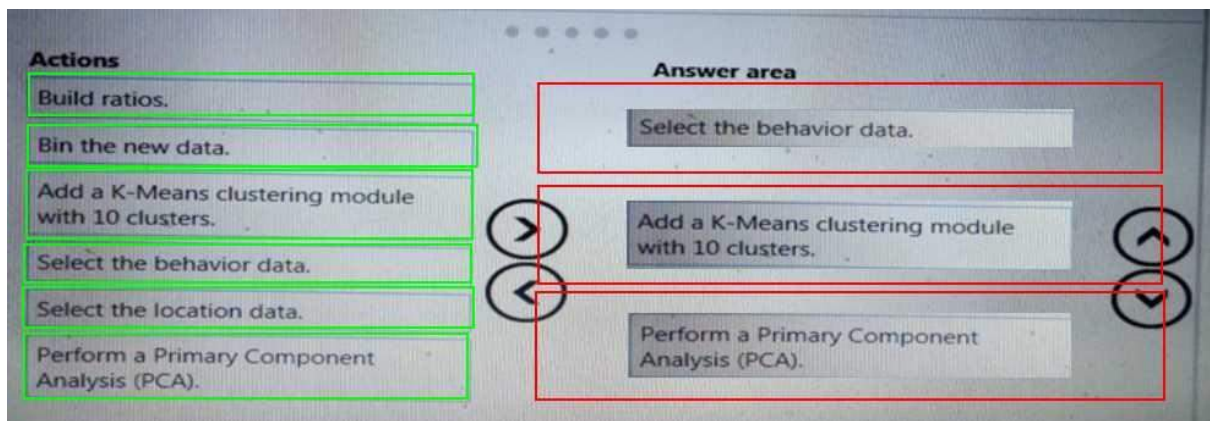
Actions

Build ratios.

Bin the new data.

Add a K-Means clustering module with 10 clusters.

Select the behavior data.

Select the location data.

Perform a Primary Component Analysis (PCA).

Answer area

Select the behavior data.

Add a K-Means clustering module with 10 clusters.

Perform a Primary Component Analysis (PCA).